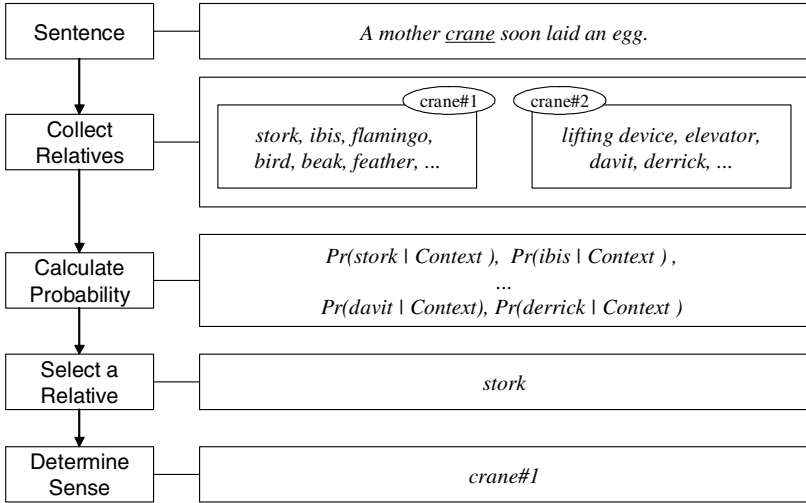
Sentence

A mother crane soon laid an egg.

Collect Relatives

crane#1

stork, ibis, flamingo, bird, beak, feather, ...

crane#2

lifting device, elevator, davit, derrick, ...

Calculate Probability

Pr(stork | Context ), Pr(ibis | Context ),
...
Pr(davit | Context), Pr(derrick | Context )

Select a Relative

stork

Determine Sense

crane#1